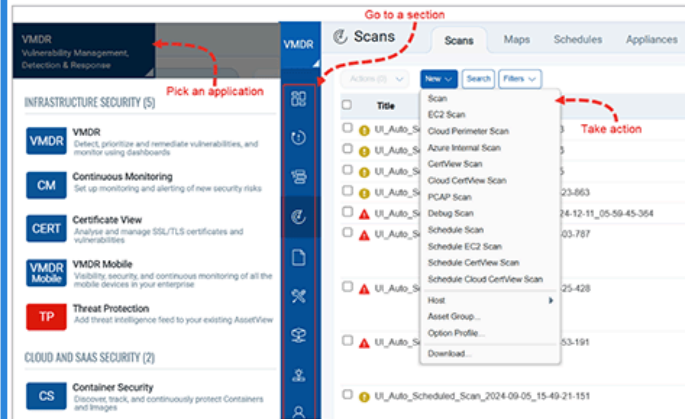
VMDR
Vulnerability Management, Detection & Response

Pick an application

INFRASTRUCTURE SECURITY (5)

VMDR
VMDR
Detect, prioritize and remediate vulnerabilities, and monitor using dashboards

CM
Continuous Monitoring
Set up monitoring and alerting of new security risks

CERT
Certificate View
Analyse and manage SSL/TLS certificates and vulnerabilities

VMDR Mobile
VMDR Mobile
Visibility, security, and continuous monitoring of all the mobile devices in your enterprise

TP
Threat Protection
Add threat intelligence feed to your existing AssetView

CLOUD AND SAAS SECURITY (2)

CS
Container Security
Discover, track, and continuously protect Containers and Images

Go to a section

VMDR

Scans

Scans | Maps | Schedules | Appliances

Actions (0) | New | Search | Filters

Title

Scan
EC2 Scan
Cloud Perimeter Scan
Azure Internal Scan
CertView Scan
Cloud CertView Scan
PCAP Scan
Debug Scan
Schedule Scan
Schedule EC2 Scan
Schedule CertView Scan
Schedule Cloud CertView Scan
Host
Asset Group...
Option Profile...
Download...

Take action

UI_Auto_S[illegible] 3
UI_Auto_S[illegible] 5
UI_Auto_S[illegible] 5
UI_Auto_S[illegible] 23-863
UI_Auto_S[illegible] 24-12-11_05-59-45-364
UI_Auto_S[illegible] 03-787
UI_Auto_S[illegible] 25-428
UI_Auto_S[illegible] 53-191
UI_Auto_Scheduled_Scan_2024-09-05_15-49-21-151